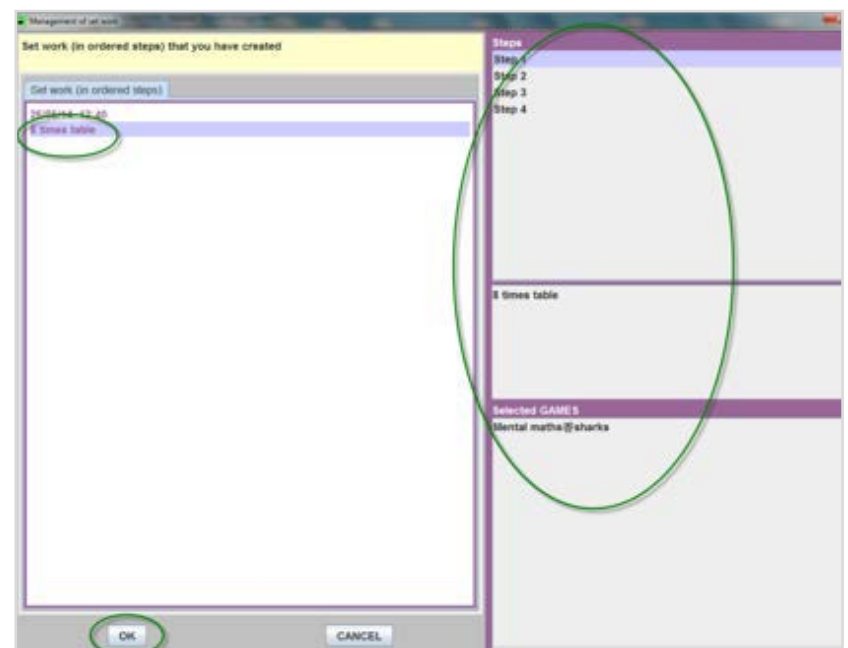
Management of set work

Set work (in ordered steps) that you have created

Set work (in ordered steps)

25/05/16 12:40
8 times table

Steps
Step 1
Step 2
Step 3
Step 4

8 times table

Selected GAMES
Mental maths@sharks

OK

CANCEL